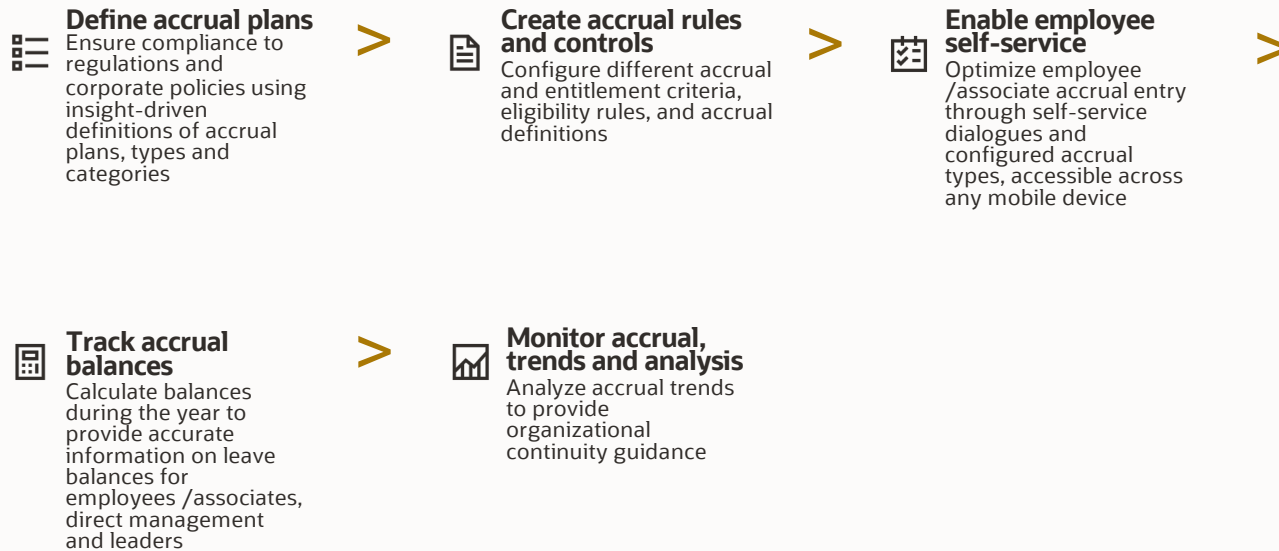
Define accrual plans
Ensure compliance to regulations and corporate policies using insight-driven definitions of accrual plans, types and categories

>

Create accrual rules and controls
Configure different accrual and entitlement criteria, eligibility rules, and accrual definitions

>

Enable employee self-service
Optimize employee /associate accrual entry through self-service dialogues and configured accrual types, accessible across any mobile device

>

Track accrual balances
Calculate balances during the year to provide accurate information on leave balances for employees /associates, direct management and leaders

>

Monitor accrual, trends and analysis
Analyze accrual trends to provide organizational continuity guidance